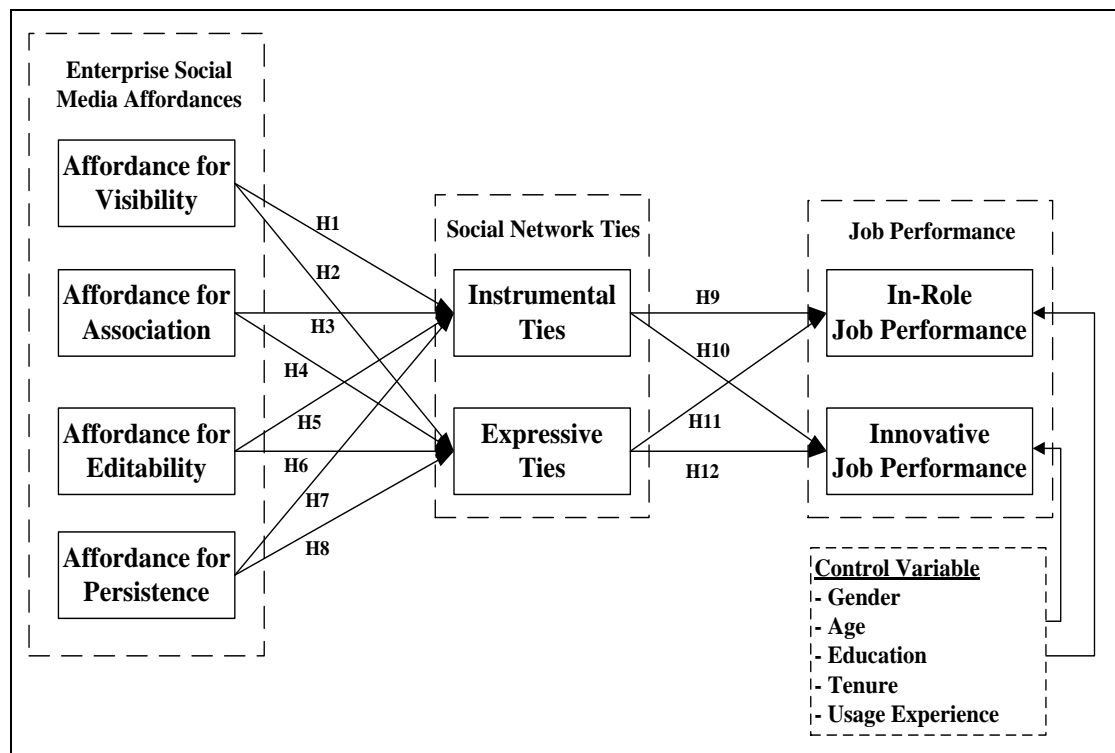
Enterprise Social Media Affordances

Affordance for Visibility

Affordance for Association

Affordance for Editability

Affordance for Persistence

H1

H2

H3

H4

H5

H6

H7

H8

Social Network Ties

Instrumental Ties

Expressive Ties

H9

H10

H11

H12

Job Performance

In-Role Job Performance

Innovative Job Performance

Control Variable
- Gender
- Age
- Education
- Tenure
- Usage Experience